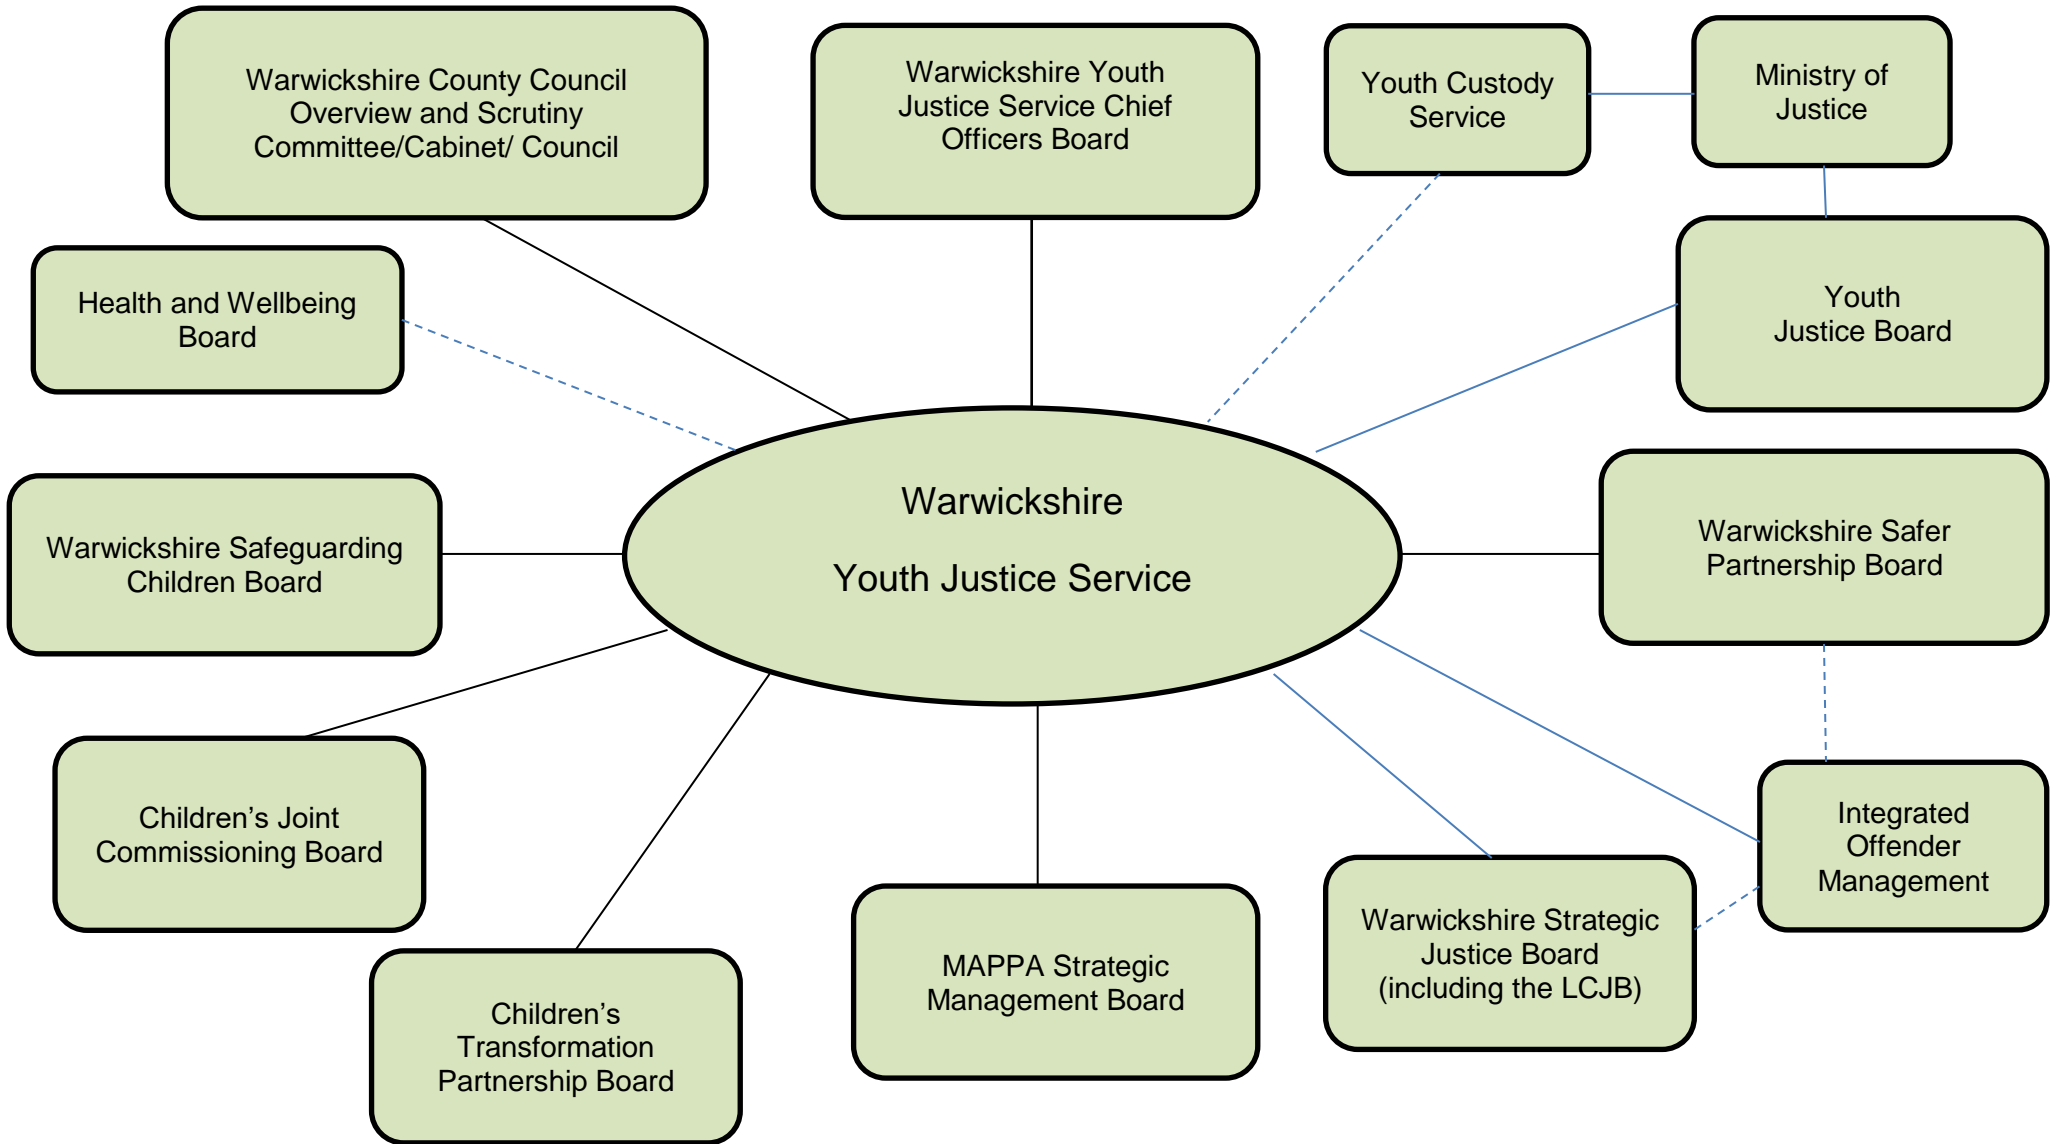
Warwickshire County Council Overview and Scrutiny Committee/Cabinet/ Council

Warwickshire Youth Justice Service Chief Officers Board

Youth Custody Service

Ministry of Justice

Health and Wellbeing Board

Youth Justice Board

Warwickshire

Youth Justice Service

Warwickshire Safeguarding Children Board

Warwickshire Safer Partnership Board

Children's Joint Commissioning Board

Integrated Offender Management

Warwickshire Strategic Justice Board (including the LCJB)

MAPPA Strategic Management Board

Children's Transformation Partnership Board